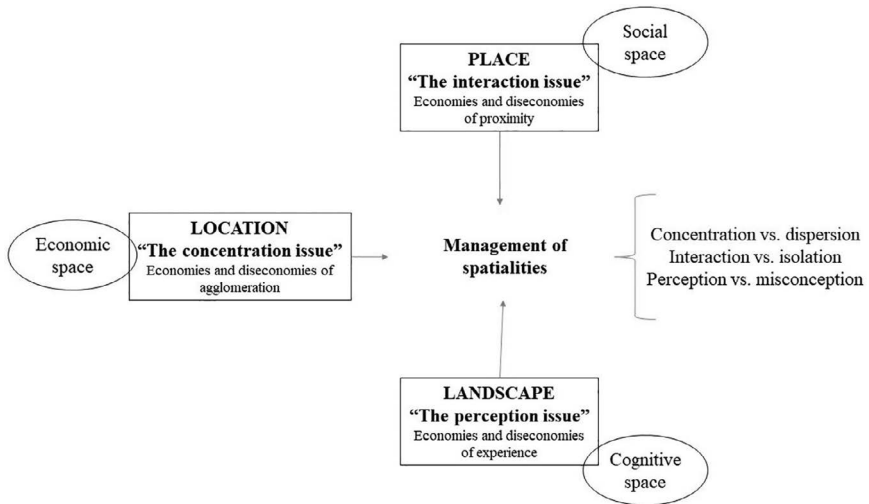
Social space

PLACE
"The interaction issue"
Economies and diseconomies of proximity

Economic space

LOCATION
"The concentration issue"
Economies and diseconomies of agglomeration

Management of spatialities

Concentration vs. dispersion
Interaction vs. isolation
Perception vs. misconception

LANDSCAPE
"The perception issue"
Economies and diseconomies of experience

Cognitive space